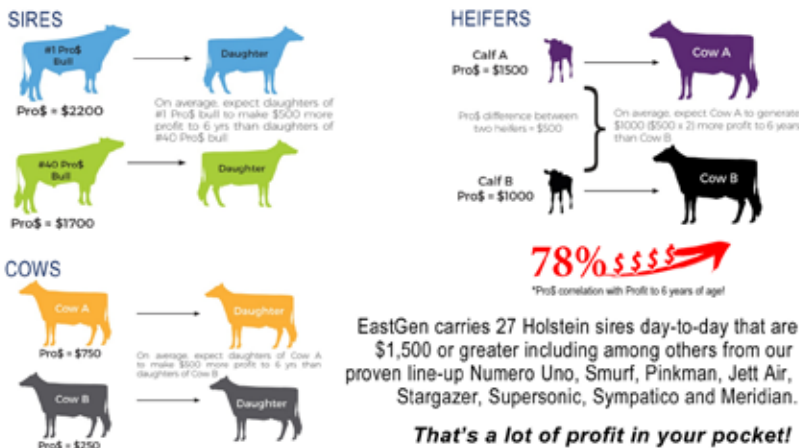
SIRES

#1 Pro$ Bull

Daughter

Pro$ = $2200

On average, expect daughters of #1 Pro$ bull to make $500 more profit to 6 yrs than daughters of #40 Pro$ bull

#40 Pro$ Bull

Daughter

Pro$ = $1700

HEIFERS

Calf A
Pro$ = $1500

Cow A

Pro$ difference between two heifers = $500

On average, expect Cow A to generate $1000 ($500 x 2) more profit to 6 years than Cow B

Calf B
Pro$ = $1000

Cow B

78% $ $ $ $

*Pro$ correlation with Profit to 6 years of age!

COWS

Cow A

Daughter

Pro$ = $750

On average, expect daughters of Cow A to make $500 more profit to 6 yrs than daughters of Cow B

Cow B

Daughter

Pro$ = $250

EastGen carries 27 Holstein sires day-to-day that are $1,500 or greater including among others from our proven line-up Numero Uno, Smurf, Pinkman, Jett Air, Stargazer, Supersonic, Sympatico and Meridian.

That's a lot of profit in your pocket!